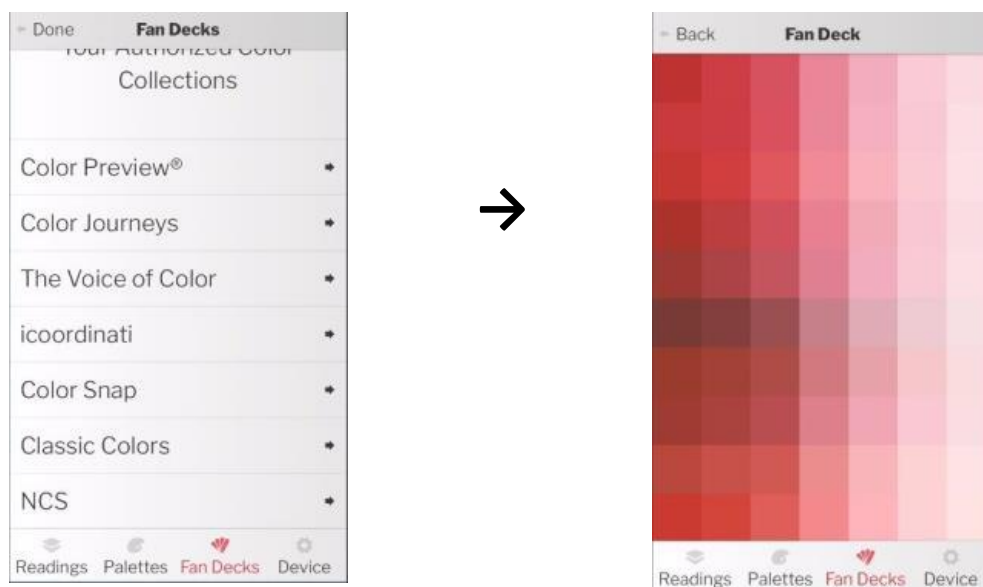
Done Fan Decks

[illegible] Collections

Color Preview®

Color Journeys

The Voice of Color

icoordinati

Color Snap

Classic Colors

NCS

Readings Palettes Fan Decks Device

Back Fan Deck

Readings Palettes Fan Decks Device